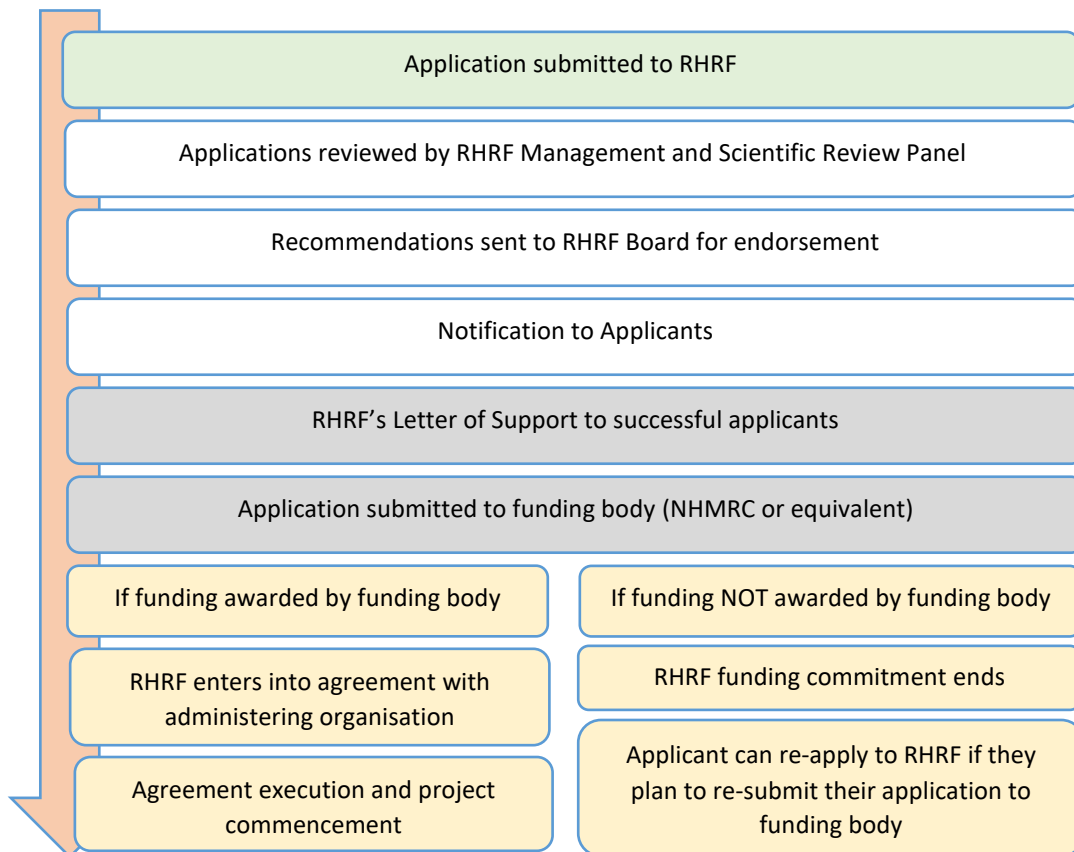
Application submitted to RHRF

Applications reviewed by RHRF Management and Scientific Review Panel

Recommendations sent to RHRF Board for endorsement

Notification to Applicants

RHRF’s Letter of Support to successful applicants

Application submitted to funding body (NHMRC or equivalent)

If funding awarded by funding body

RHRF enters into agreement with administering organisation

Agreement execution and project commencement

If funding NOT awarded by funding body

RHRF funding commitment ends

Applicant can re-apply to RHRF if they plan to re-submit their application to funding body